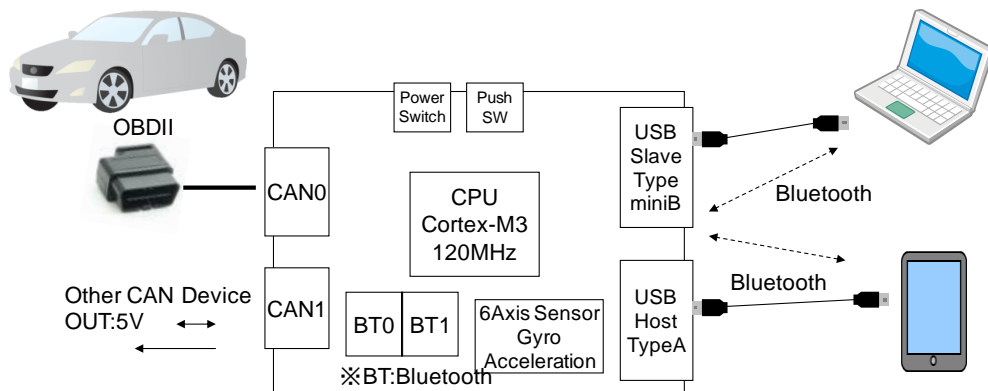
OBDII

Power Switch

Push SW

CAN0

CPU
Cortex-M3
120MHz

USB
Slave
Type
miniB

Bluetooth

Bluetooth

Other CAN Device
OUT:5V

CAN1

BT0

BT1

6Axis Sensor
Gyro
Acceleration

USB
Host
TypeA

※BT:Bluetooth